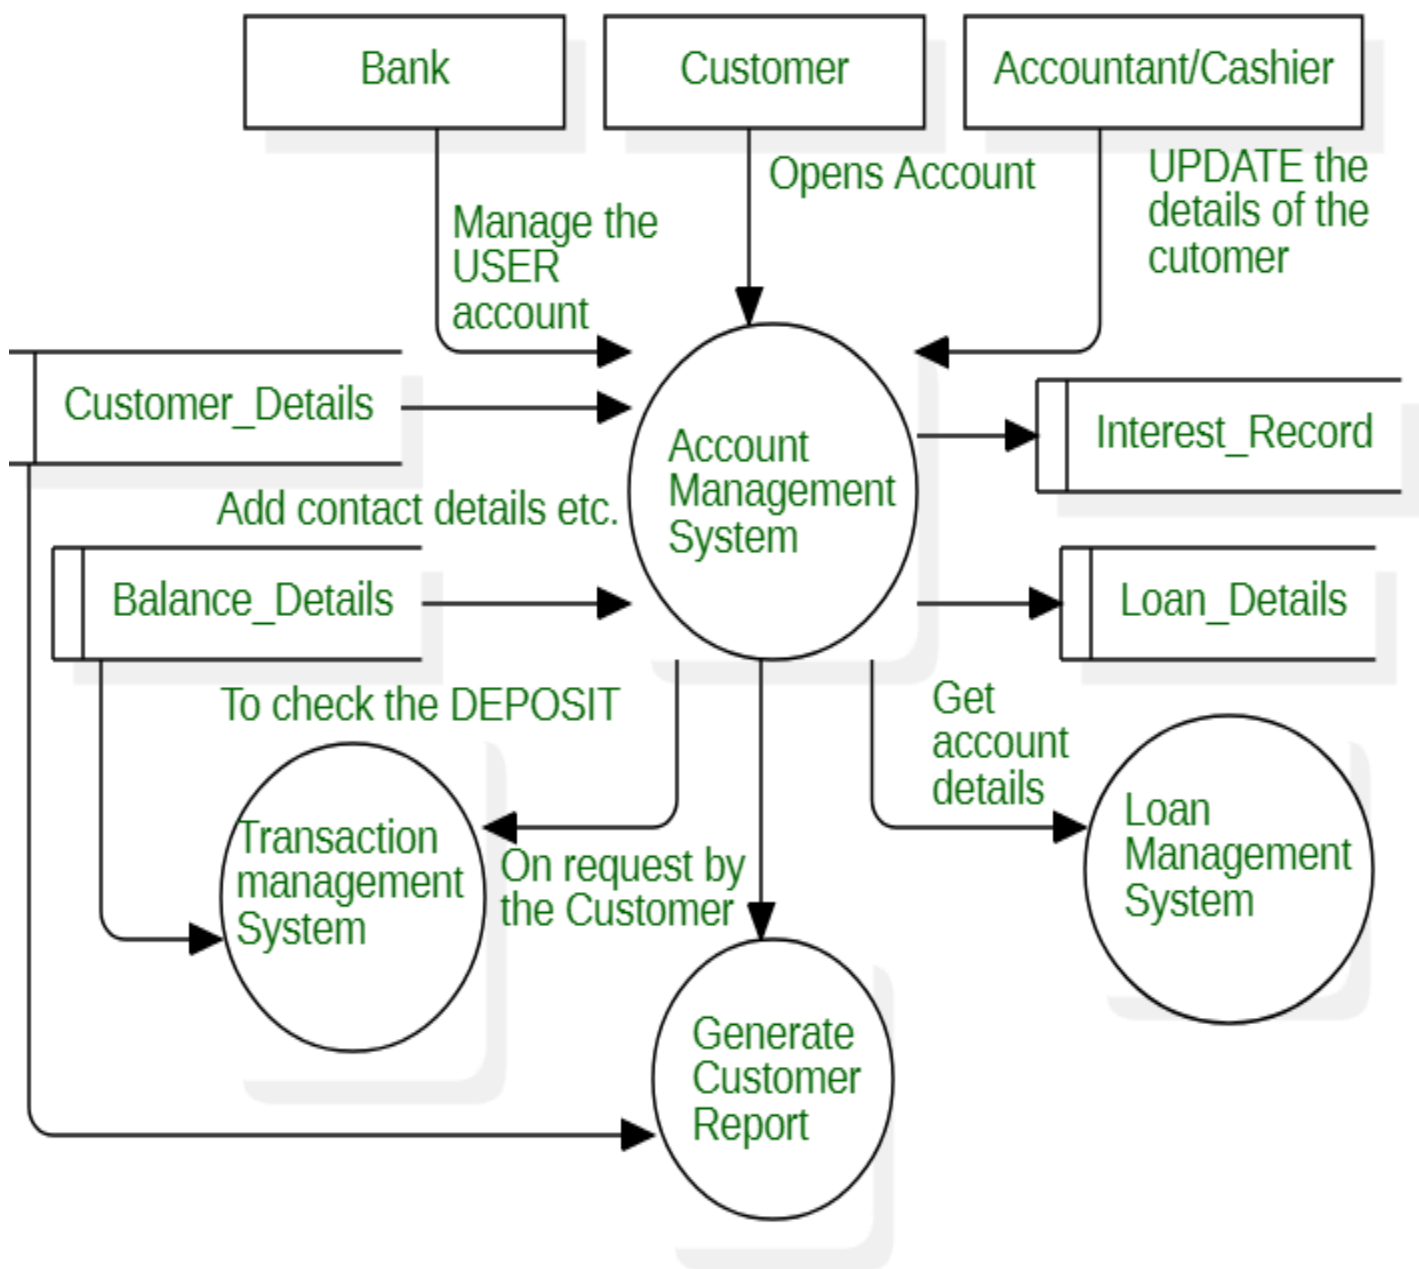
Bank

Customer

Accountant/Cashier

Manage the USER account

Opens Account

UPDATE the details of the cutomer

Customer_Details

Account Management System

Interest_Record

Add contact details etc.

Balance_Details

Loan_Details

To check the DEPOSIT

Get account details

Transaction management System

On request by the Customer

Loan Management System

Generate Customer Report